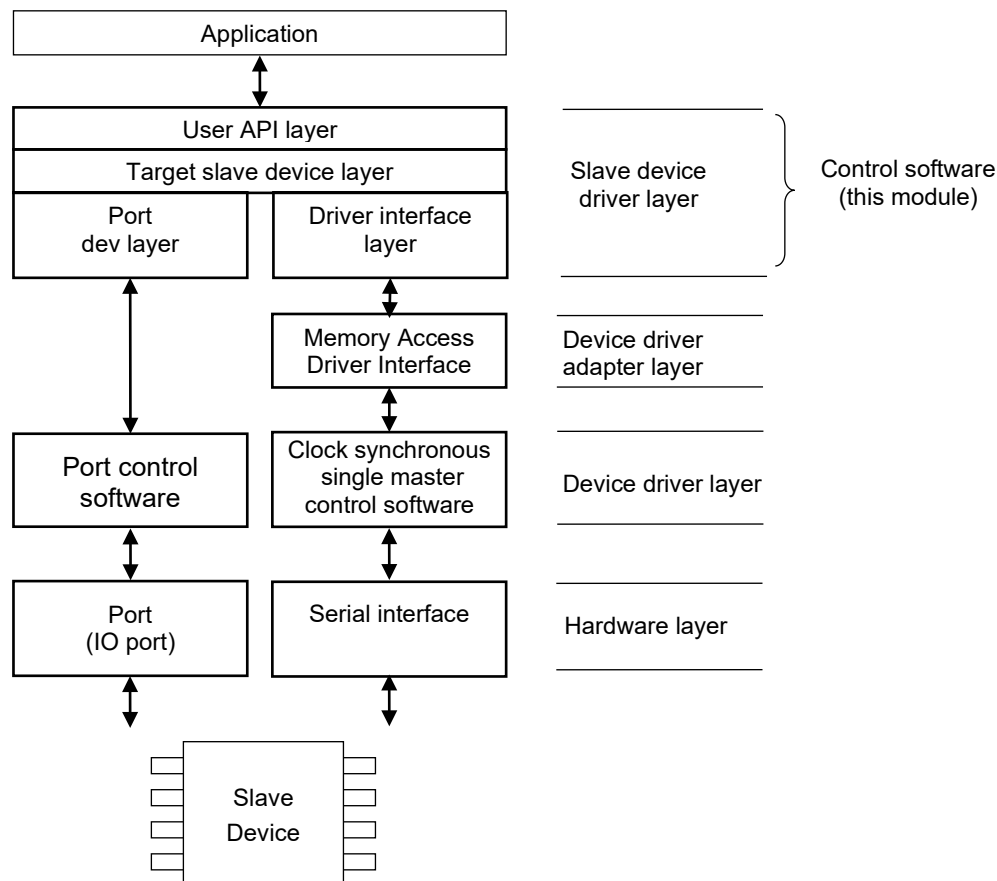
Application

User API layer

Target slave device layer

Port
dev layer

Driver interface
layer

Slave device
driver layer

Control software
(this module)

Memory Access
Driver Interface

Device driver
adapter layer

Port control
software

Clock synchronous
single master
control software

Device driver layer

Port
(IO port)

Serial interface

Hardware layer

Slave
Device